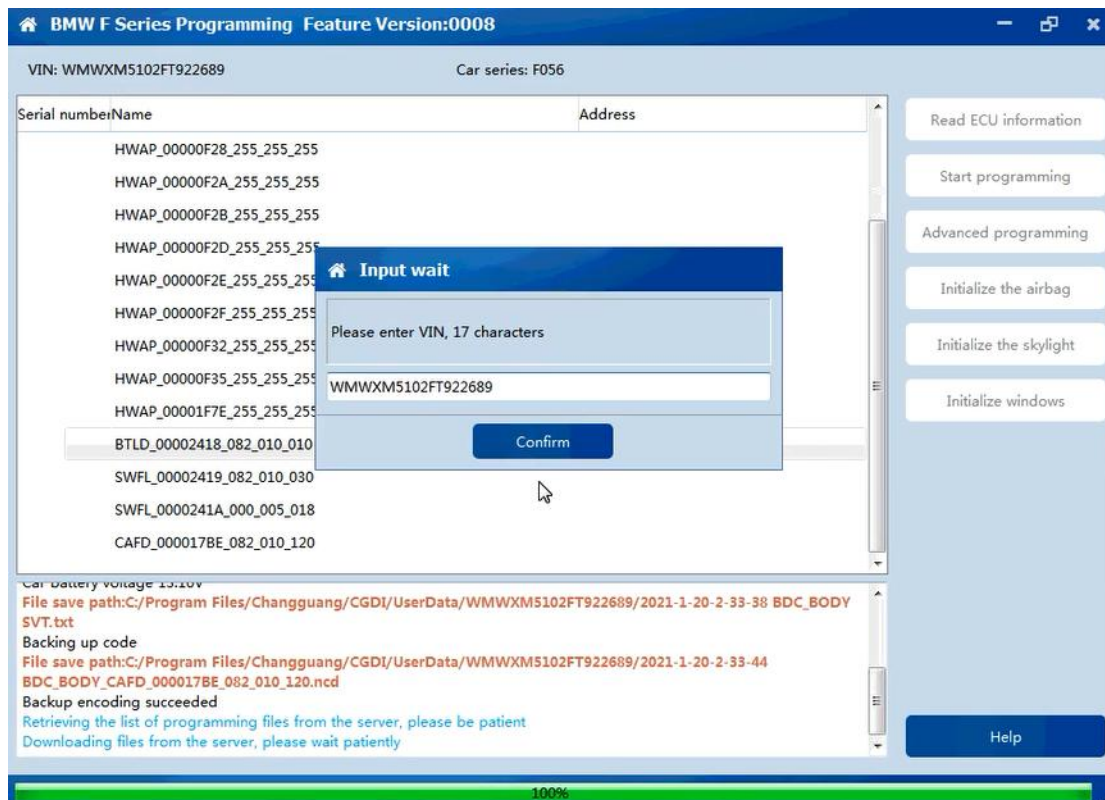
BMW F Series Programming Feature Version:0008

VIN: WMWXM5102FT922689

Car series: F056

| Serial number | Name | Address |
|---|---|---|
| | HWAP_00000F28_255_255_255 | |
| | HWAP_00000F2A_255_255_255 | |
| | HWAP_00000F2B_255_255_255 | |
| | HWAP_00000F2D_255_255_255 | |
| | HWAP_00000F2E_255_255_255 | |
| | HWAP_00000F2F_255_255_255 | |
| | HWAP_00000F32_255_255_255 | |
| | HWAP_00000F35_255_255_255 | |
| | HWAP_00001F7E_255_255_255 | |
| | BTLD_00002418_082_010_010 | |
| | SWFL_00002419_082_010_030 | |
| | SWFL_0000241A_000_005_018 | |
| | CAFD_000017BE_082_010_120 | |

Input wait

Please enter VIN, 17 characters

WMWXM5102FT922689

Confirm

Read ECU information

Start programming

Advanced programming

Initialize the airbag

Initialize the skylight

Initialize windows

Car battery voltage 13.10V
File save path:C:/Program Files/Changguang/CGDI/UserData/WMWXM5102FT922689/2021-1-20-2-33-38 BDC_BODY SVT.txt
Backing up code
File save path:C:/Program Files/Changguang/CGDI/UserData/WMWXM5102FT922689/2021-1-20-2-33-44 BDC_BODY_CAFD_000017BE_082_010_120.ncd
Backup encoding succeeded
Retrieving the list of programming files from the server, please be patient
Downloading files from the server, please wait patiently

Help

100%